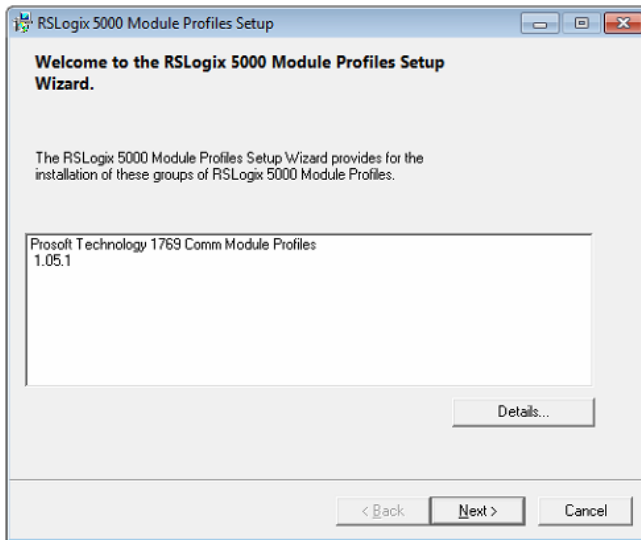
RSLogix 5000 Module Profiles Setup

Welcome to the RSLogix 5000 Module Profiles Setup Wizard.

The RSLogix 5000 Module Profiles Setup Wizard provides for the installation of these groups of RSLogix 5000 Module Profiles.

Prosoft Technology 1769 Comm Module Profiles
1.05.1

Details...

< Back

Next >

Cancel